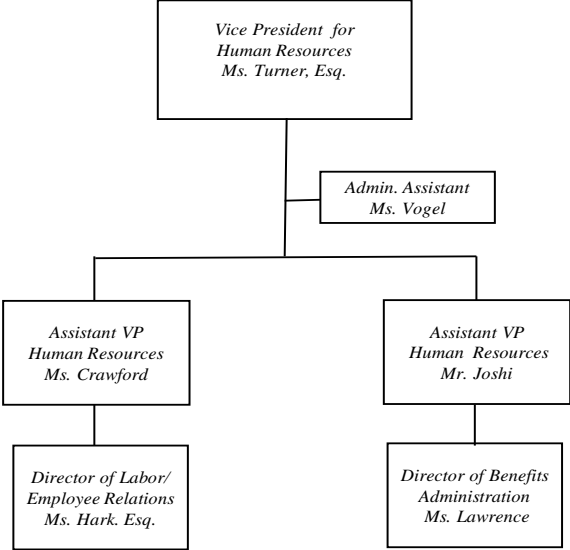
Vice President for
Human Resources
Ms. Turner, Esq.

Admin. Assistant
Ms. Vogel

Assistant VP
Human Resources
Ms. Crawford

Assistant VP
Human Resources
Mr. Joshi

Director of Labor/
Employee Relations
Ms. Hark. Esq.

Director of Benefits
Administration
Ms. Lawrence